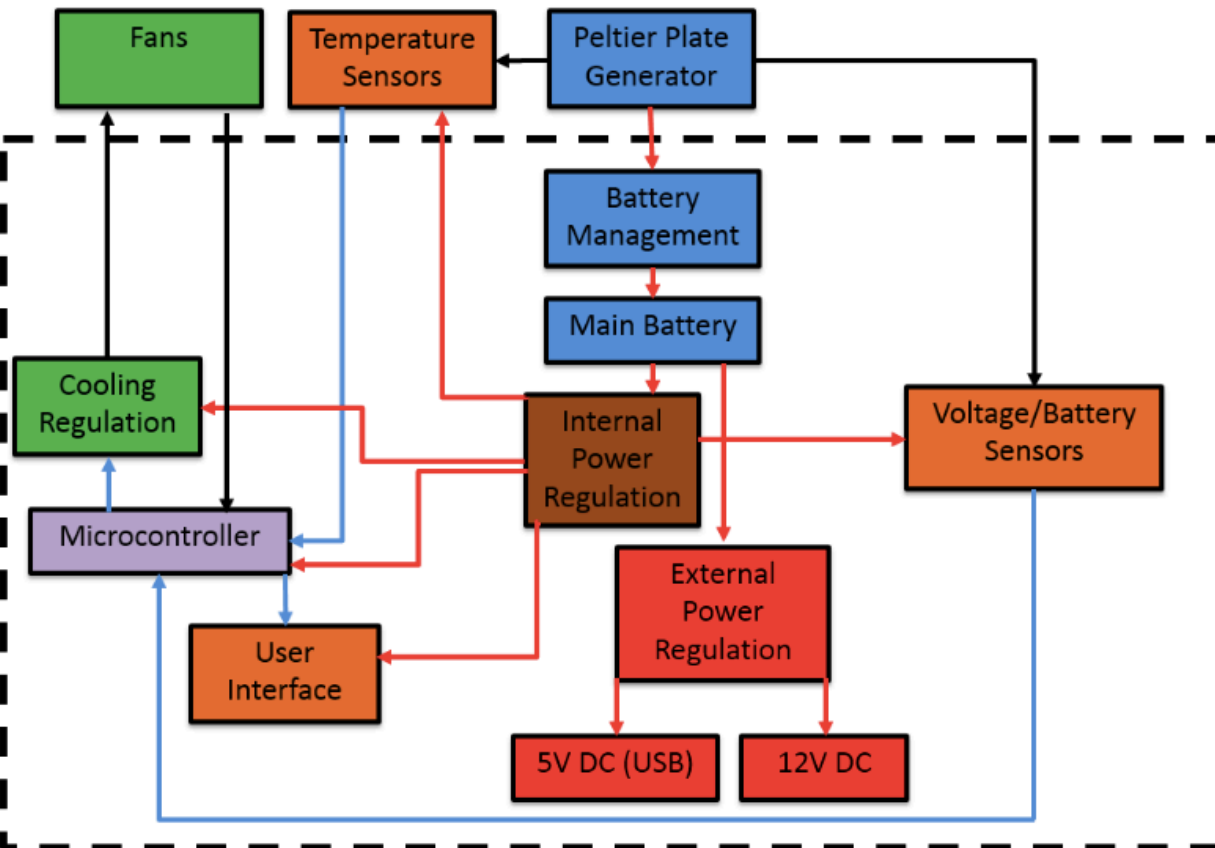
Fans

Temperature Sensors

Peltier Plate Generator

Battery Management

Main Battery

Cooling Regulation

Internal Power Regulation

Voltage/Battery Sensors

Microcontroller

External Power Regulation

User Interface

5V DC (USB)

12V DC